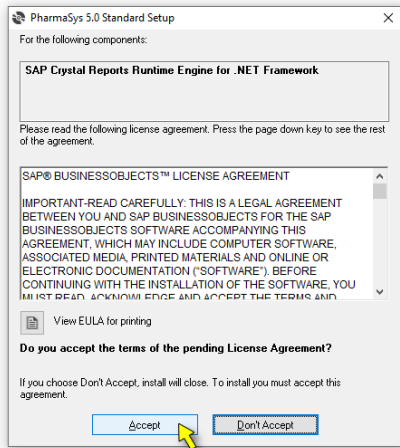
PharmaSys 5.0 Standard Setup

For the following components:

SAP Crystal Reports Runtime Engine for .NET Framework

Please read the following license agreement. Press the page down key to see the rest of the agreement.

SAP® BUSINESSOBJECTS™ LICENSE AGREEMENT

IMPORTANT-READ CAREFULLY: THIS IS A LEGAL AGREEMENT BETWEEN YOU AND SAP BUSINESSOBJECTS FOR THE SAP BUSINESSOBJECTS SOFTWARE ACCOMPANYING THIS AGREEMENT, WHICH MAY INCLUDE COMPUTER SOFTWARE, ASSOCIATED MEDIA, PRINTED MATERIALS AND ONLINE OR ELECTRONIC DOCUMENTATION ("SOFTWARE"). BEFORE CONTINUING WITH THE INSTALLATION OF THE SOFTWARE, YOU MUST READ, ACKNOWLEDGE AND ACCEPT THE TERMS AND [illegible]

View EULA for printing

Do you accept the terms of the pending License Agreement?

If you choose Don't Accept, install will close. To install you must accept this agreement.

Accept

Don't Accept